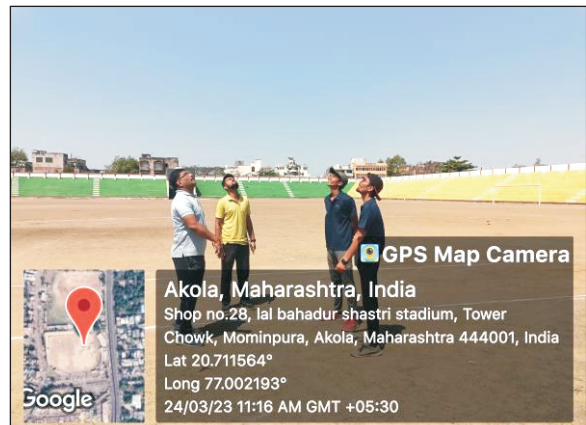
GPS Map Camera

Akola, Maharashtra, India
Shop no.28, lal bahadur shastri stadium, Tower Chowk, Mominpura, Akola, Maharashtra 444001, India
Lat 20.711564°
Long 77.002193°
24/03/23 11:16 AM GMT +05:30

Google